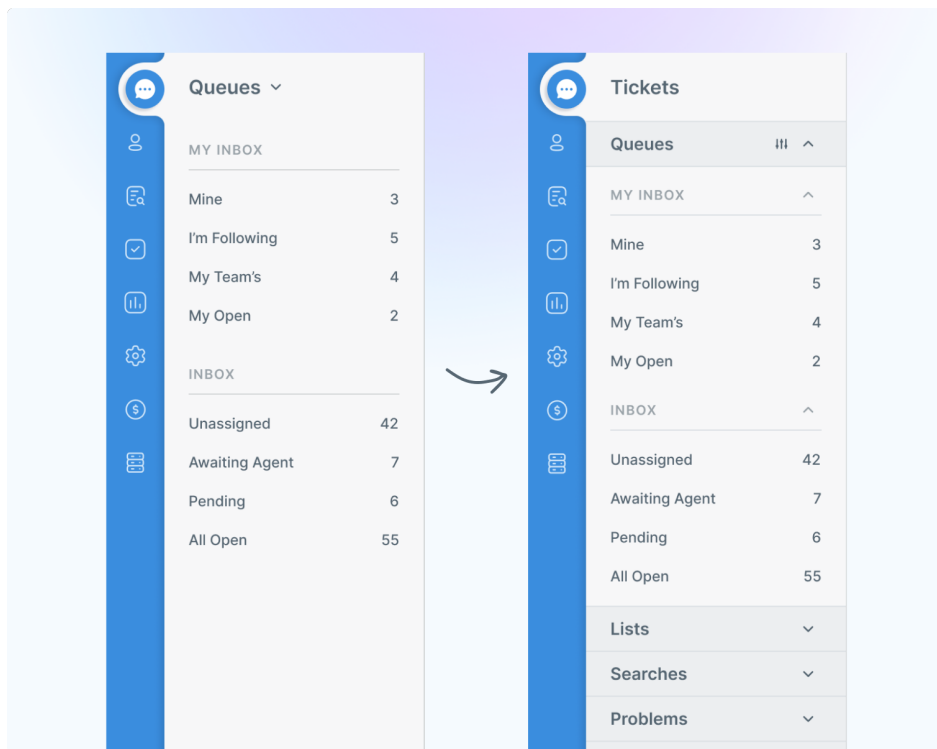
Queues

MY INBOX

| Mine | 3 |
|---|---|
| I'm Following | 5 |
| My Team's | 4 |
| My Open | 2 |

INBOX

| Unassigned | 42 |
|---|---|
| Awaiting Agent | 7 |
| Pending | 6 |
| All Open | 55 |

Tickets

Queues

MY INBOX

| Mine | 3 |
|---|---|
| I'm Following | 5 |
| My Team's | 4 |
| My Open | 2 |

INBOX

| Unassigned | 42 |
|---|---|
| Awaiting Agent | 7 |
| Pending | 6 |
| All Open | 55 |

Lists

Searches

Problems